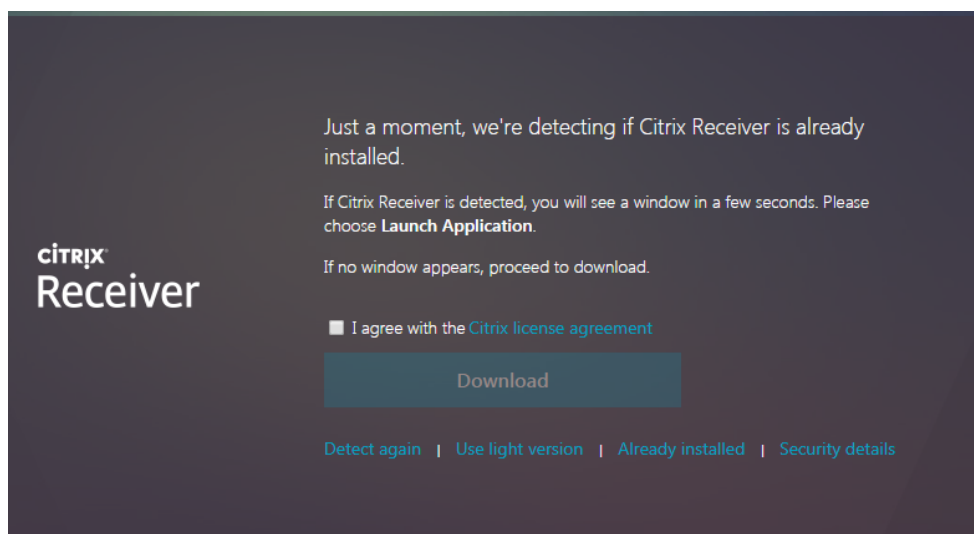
CITRIX
Receiver

Just a moment, we're detecting if Citrix Receiver is already installed.

If Citrix Receiver is detected, you will see a window in a few seconds. Please choose **Launch Application**.

If no window appears, proceed to download.

I agree with the Citrix license agreement

Download

Detect again | Use light version | Already installed | Security details